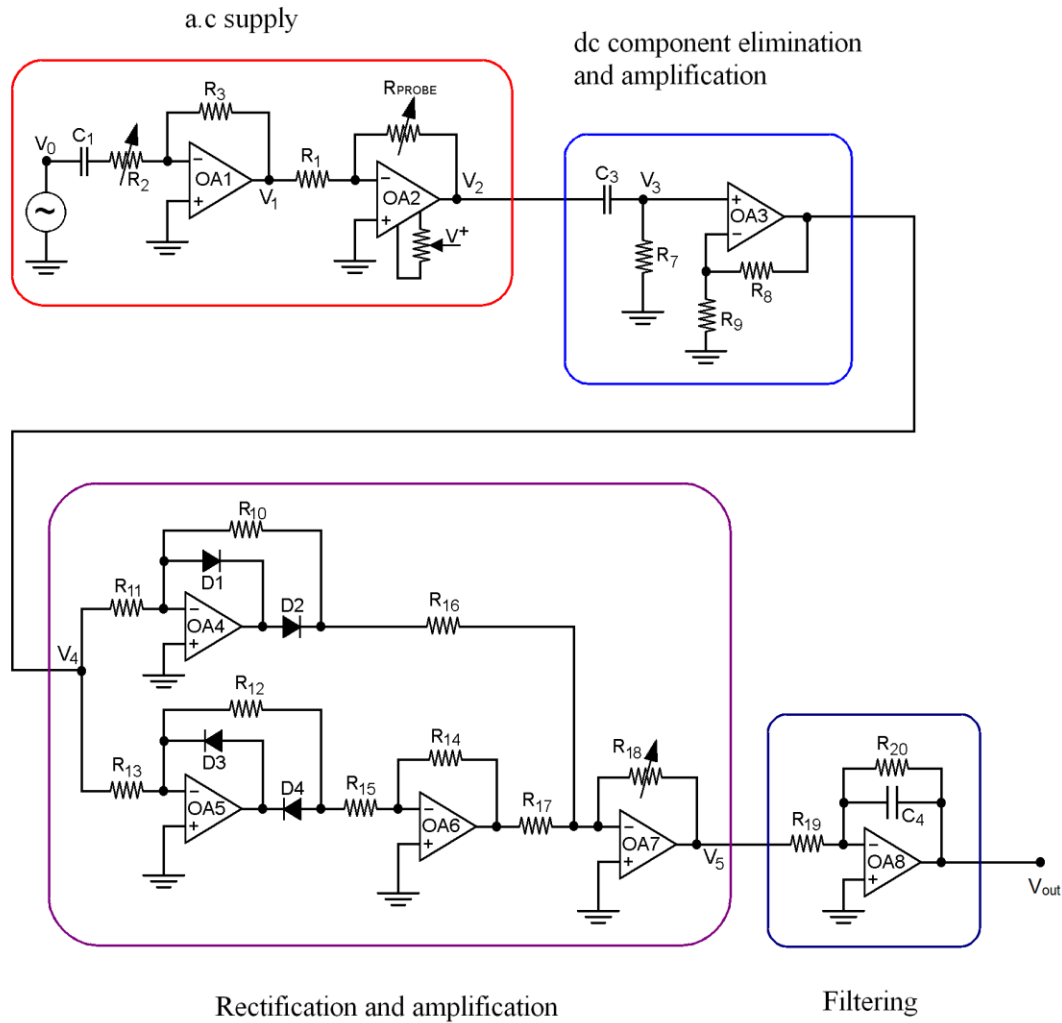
a.c supply

dc component elimination and amplification

$V_0$ $C_1$ $R_2$ $R_3$ − + OA1 $V_1$ $R_1$ $R_{PROBE}$ − + OA2 $V_2$ $V^+$

$C_3$ $V_3$ + − OA3 $R_7$ $R_8$ $R_9$

$R_{10}$ D1 D2 $R_{11}$ − + OA4 $R_{16}$ $V_4$ $R_{12}$ D3 $R_{13}$ − + OA5 D4 $R_{14}$ $R_{15}$ − + OA6 $R_{17}$ $R_{18}$ − + OA7 $V_5$

$R_{20}$ $C_4$ $R_{19}$ − + OA8 $V_{out}$

Rectification and amplification

Filtering